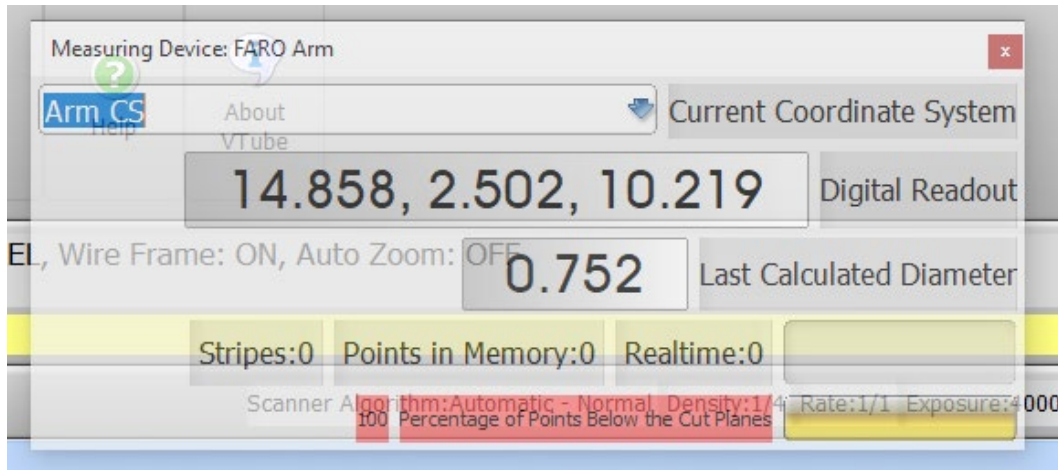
Measuring Device: FARO Arm

x

Help

About VTube

Arm CS

Current Coordinate System

14.858, 2.502, 10.219

Digital Readout

EL, Wire Frame: ON, Auto Zoom: OFF

0.752

Last Calculated Diameter

Stripes:0

Points in Memory:0

Realtime:0

Scanner Algorithm:Automatic - Normal, Density:1/4, Rate:1/1 Exposure:4000

100

Percentage of Points Below the Cut Planes